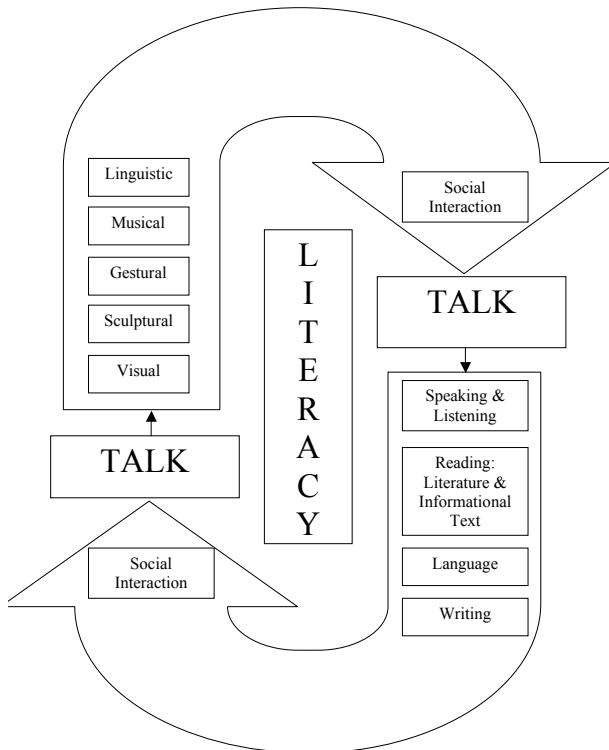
Linguistic

Musical

Gestural

Sculptural

Visual

TALK

Social Interaction

L
I
T
E
R
A
C
Y

Social Interaction

TALK

Speaking & Listening

Reading: Literature & Informational Text

Language

Writing